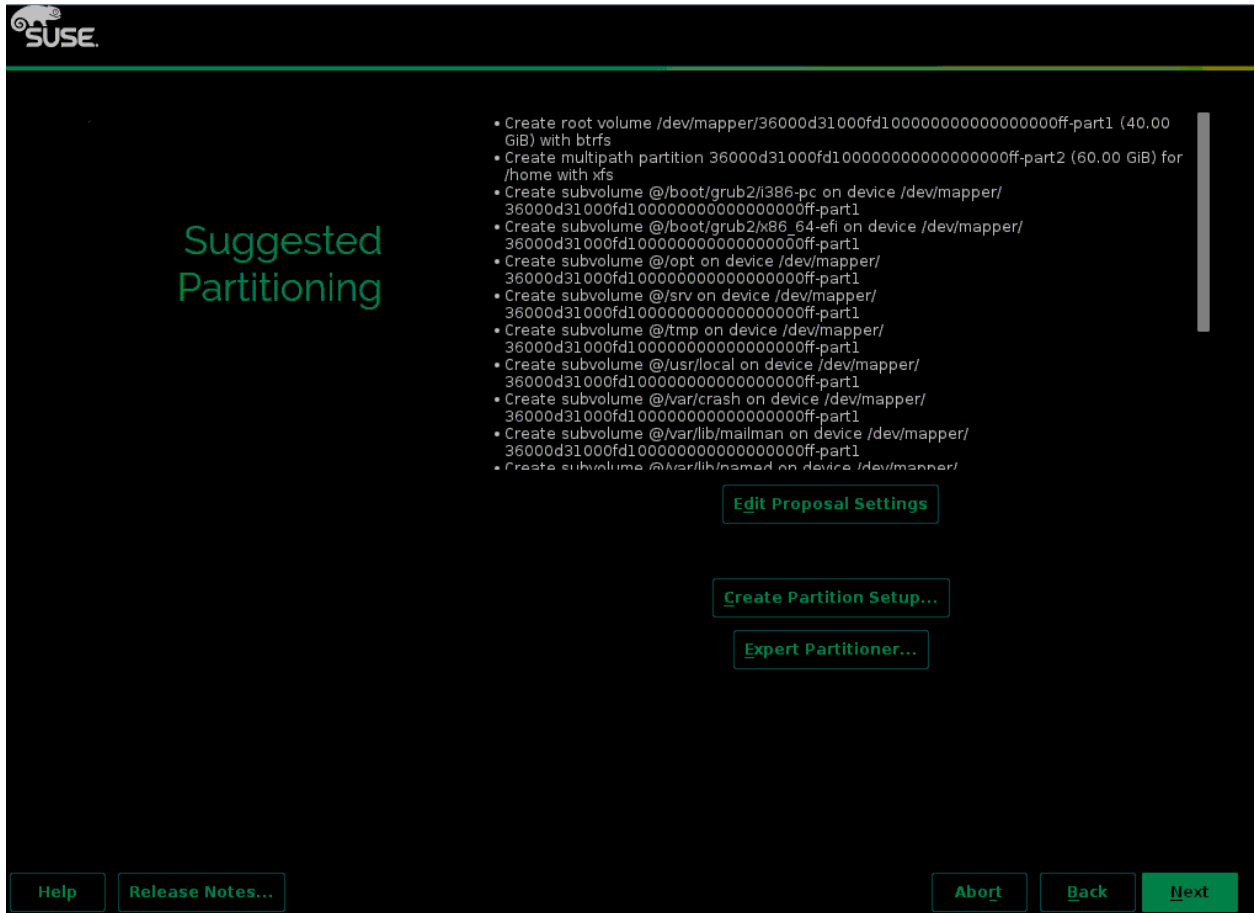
SUSE.

Suggested Partitioning

• Create root volume /dev/mapper/36000d31000fd100000000000000000ff-part1 (40.00 GiB) with btrfs
• Create multipath partition 36000d31000fd100000000000000000ff-part2 (60.00 GiB) for /home with xfs
• Create subvolume @/boot/grub2/i386-pc on device /dev/mapper/36000d31000fd100000000000000000ff-part1
• Create subvolume @/boot/grub2/x86_64-efi on device /dev/mapper/36000d31000fd100000000000000000ff-part1
• Create subvolume @/opt on device /dev/mapper/36000d31000fd100000000000000000ff-part1
• Create subvolume @/srv on device /dev/mapper/36000d31000fd100000000000000000ff-part1
• Create subvolume @/tmp on device /dev/mapper/36000d31000fd100000000000000000ff-part1
• Create subvolume @/usr/local on device /dev/mapper/36000d31000fd100000000000000000ff-part1
• Create subvolume @/var/crash on device /dev/mapper/36000d31000fd100000000000000000ff-part1
• Create subvolume @/var/lib/mailman on device /dev/mapper/36000d31000fd100000000000000000ff-part1
• Create subvolume @/var/lib/named on device /dev/mapper/

Edit Proposal Settings

Create Partition Setup...

Expert Partitioner...

Help Release Notes... Abort Back Next